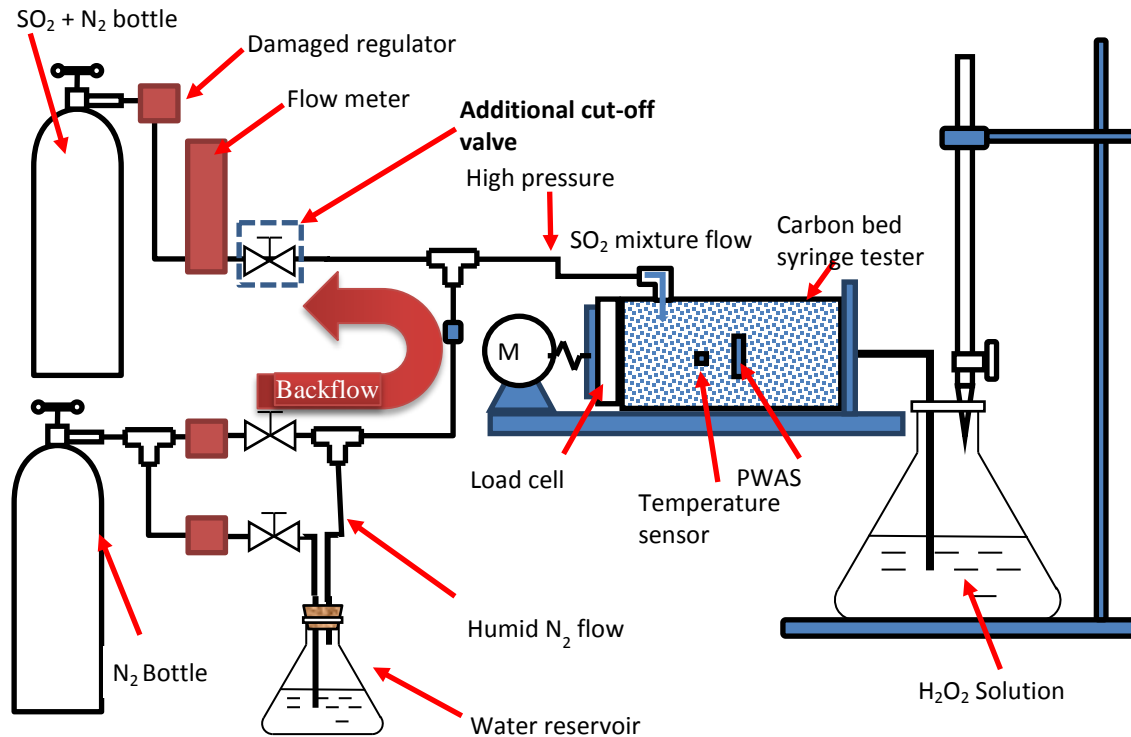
$SO_2$ + $N_2$ bottle

Damaged regulator

Flow meter

**Additional cut-off valve**

High pressure

$SO_2$ mixture flow

Carbon bed syringe tester

M

Backflow

Load cell

PWAS

Temperature sensor

$N_2$ Bottle

Humid $N_2$ flow

Water reservoir

$H_2O_2$ Solution